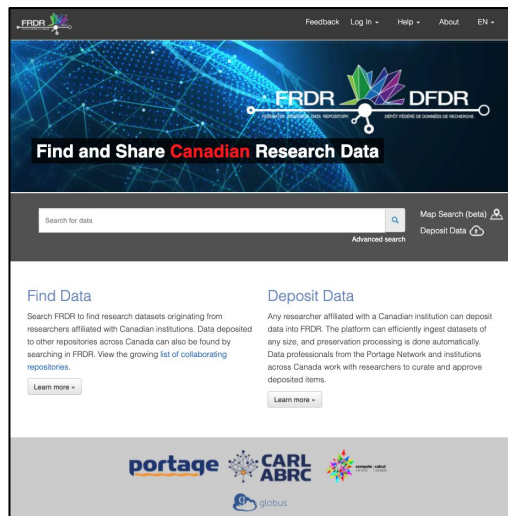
FRDR

Feedback Log In ▾ Help ▾ About EN ▾

FRDR DFDR

FEDERATED RESEARCH DATA REPOSITORY DÉPÔT FÉDÉRÉ DE DONNÉES DE RECHERCHE

Find and Share Canadian Research Data

Search for data

Advanced search

Map Search (beta)

Deposit Data

Find Data

Search FRDR to find research datasets originating from researchers affiliated with Canadian institutions. Data deposited to other repositories across Canada can also be found by searching in FRDR. View the growing list of collaborating repositories.

Learn more »

Deposit Data

Any researcher affiliated with a Canadian institution can deposit data into FRDR. The platform can efficiently ingest datasets of any size, and preservation processing is done automatically. Data professionals from the Portage Network and institutions across Canada work with researchers to curate and approve deposited items.

Learn more »

portage

CARL ABRC

compute | calcul canada

globus